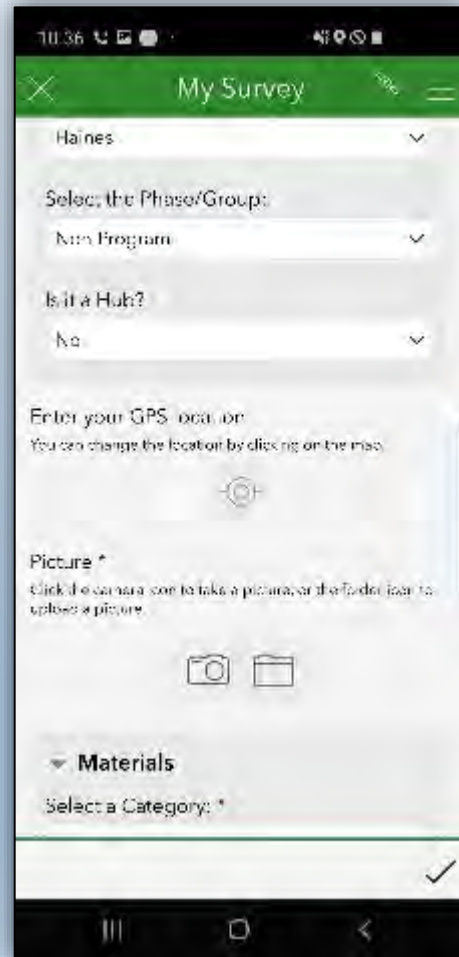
10:36

My Survey

Haines

Select the Phase/Group:

Non Program

Is it a Hub?

No

Enter your GPS location

You can change the location by clicking on the map.

Picture *

Click the camera icon to take a picture, or the folder icon to upload a picture.

Materials

Select a Category: *